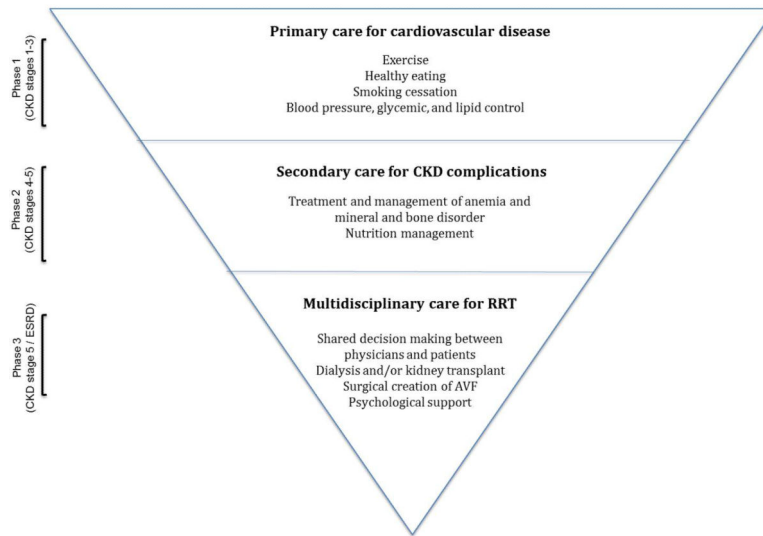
Phase 1
(CKD stages 1-3)

Primary care for cardiovascular disease

Exercise
Healthy eating
Smoking cessation
Blood pressure, glycemic, and lipid control

Phase 2
(CKD stages 4-5)

Secondary care for CKD complications

Treatment and management of anemia and mineral and bone disorder
Nutrition management

Phase 3
(CKD stage 5 / ESRD)

Multidisciplinary care for RRT

Shared decision making between physicians and patients
Dialysis and/or kidney transplant
Surgical creation of AVF
Psychological support